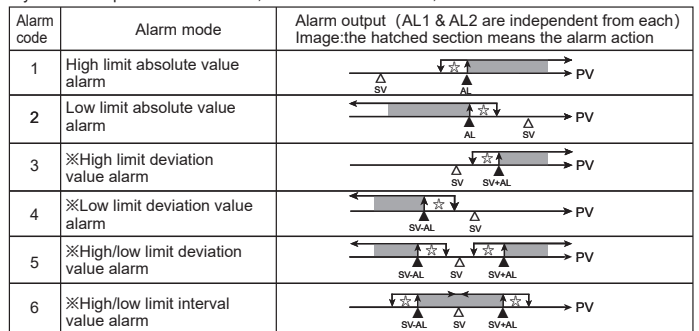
| Alarm code | Alarm mode | Alarm output (AL1 & AL2 are independent from each) Image:the hatched section means the alarm action |
|---|---|---|
| 1 | High limit absolute value alarm | ☆ SV AL PV |
| 2 | Low limit absolute value alarm | ☆ AL SV PV |
| 3 | ※High limit deviation value alarm | ☆ SV SV+AL PV |
| 4 | ※Low limit deviation value alarm | ☆ SV-AL SV PV |
| 5 | ※High/low limit deviation value alarm | ☆ ☆ SV-AL SV SV+AL PV |
| 6 | ※High/low limit interval value alarm | ☆ ☆ SV-AL SV SV+AL PV |